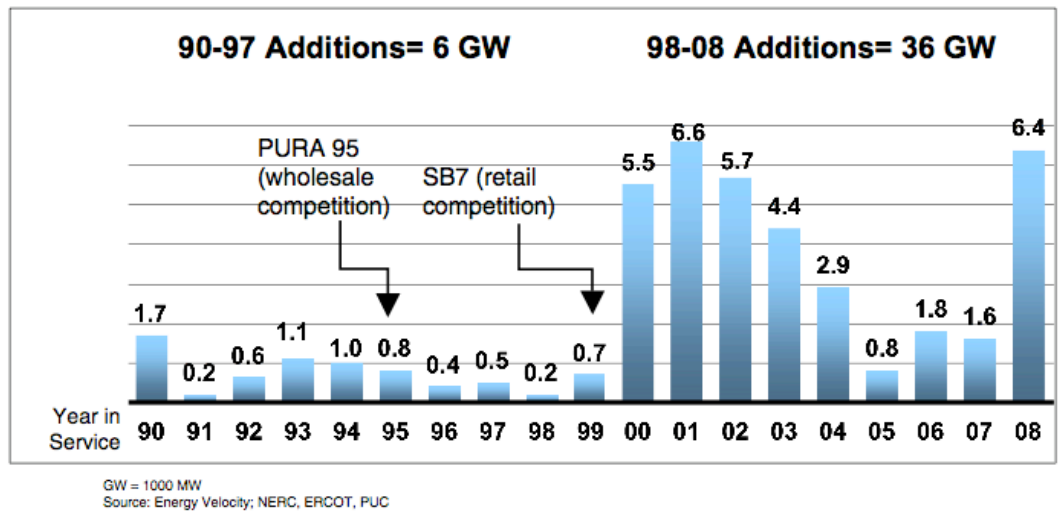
90-97 Additions= 6 GW

98-08 Additions= 36 GW

PURA 95 (wholesale competition)

SB7 (retail competition)

1.7
0.2
0.6
1.1
1.0
0.8
0.4
0.5
0.2
0.7
5.5
6.6
5.7
4.4
2.9
0.8
1.8
1.6
6.4

Year in Service
90 91 92 93 94 95 96 97 98 99 00 01 02 03 04 05 06 07 08

GW = 1000 MW
Source: Energy Velocity; NERC, ERCOT, PUC